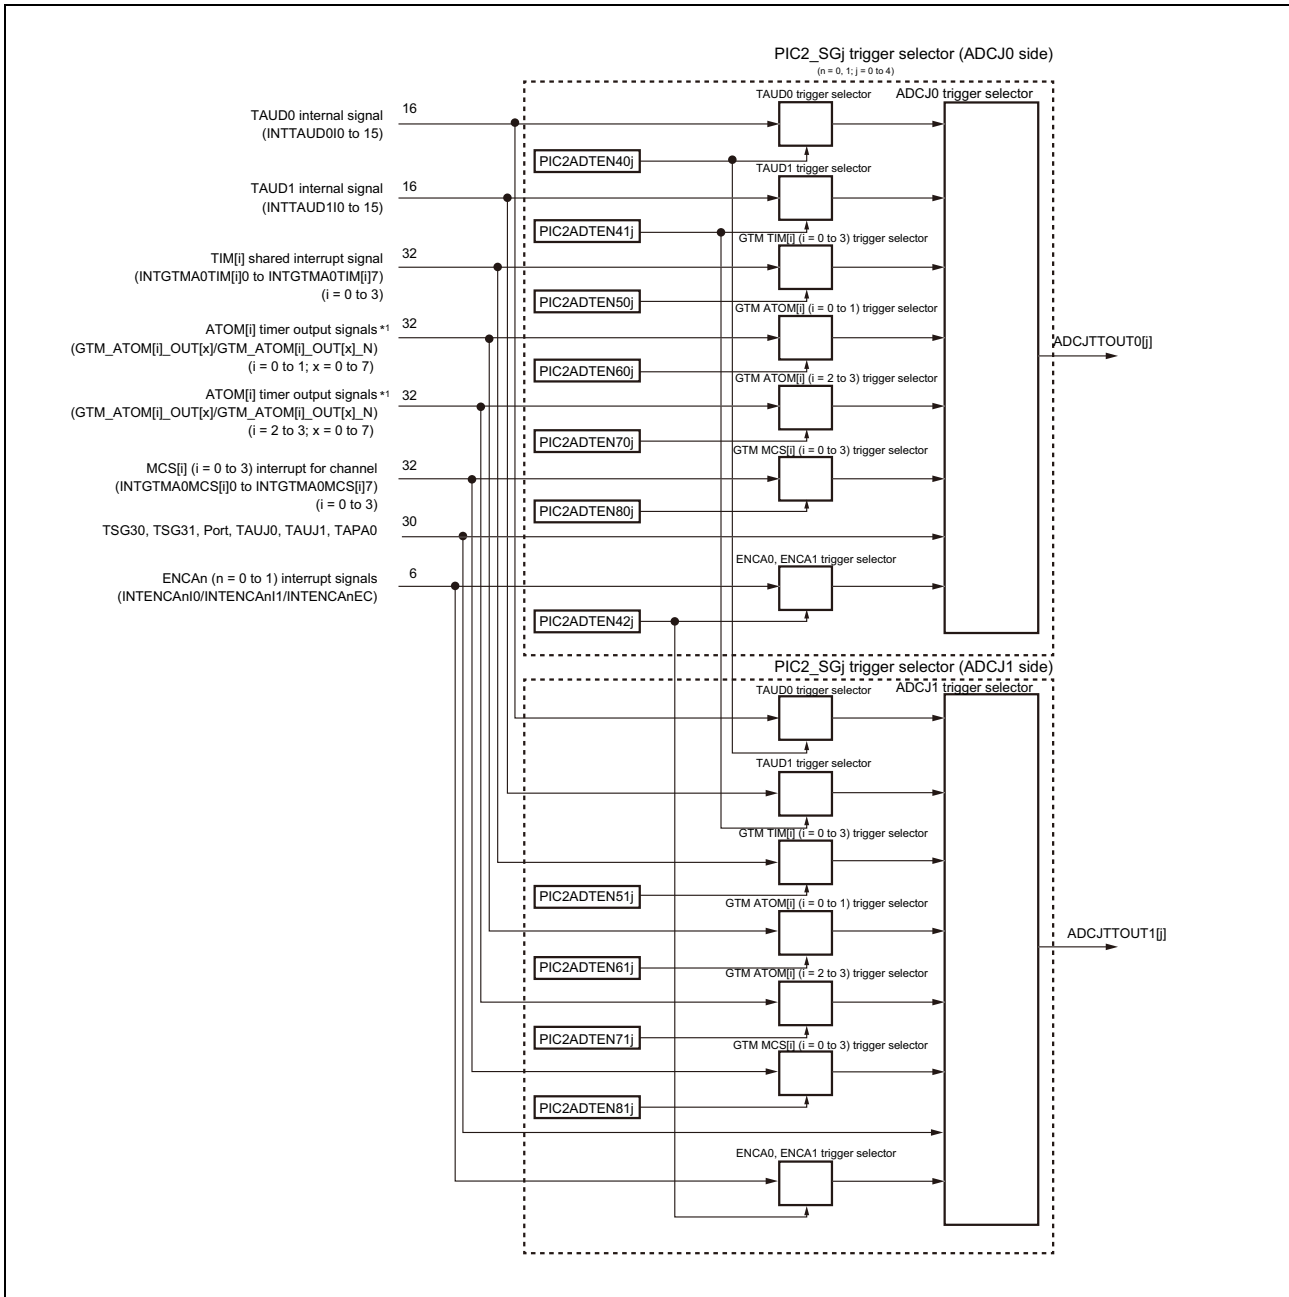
PIC2_SGj trigger selector (ADCJ0 side)
(n = 0, 1; j = 0 to 4)

TAUD0 internal signal (INTTAUD0I0 to 15)
16

TAUD1 internal signal (INTTAUD1I0 to 15)
16

TIM[i] shared interrupt signal (INTGTMA0TIM[i]0 to INTGTMA0TIM[i]7) (i = 0 to 3)
32

ATOM[i] timer output signals *1 (GTM_ATOM[i]_OUT[x]/GTM_ATOM[i]_OUT[x]_N) (i = 0 to 1; x = 0 to 7)
32

ATOM[i] timer output signals *1 (GTM_ATOM[i]_OUT[x]/GTM_ATOM[i]_OUT[x]_N) (i = 2 to 3; x = 0 to 7)
32

MCS[i] (i = 0 to 3) interrupt for channel (INTGTMA0MCS[i]0 to INTGTMA0MCS[i]7) (i = 0 to 3)
32

TSG30, TSG31, Port, TAUJ0, TAUJ1, TAPA0
30

ENCAn (n = 0 to 1) interrupt signals (INTENCAnI0/INTENCAnI1/INTENCAnEC)
6

TAUD0 trigger selector
ADCJ0 trigger selector
PIC2ADTEN40j
TAUD1 trigger selector
PIC2ADTEN41j
GTM TIM[i] (i = 0 to 3) trigger selector
PIC2ADTEN50j
GTM ATOM[i] (i = 0 to 1) trigger selector
ADCJTTOUT0[j]
PIC2ADTEN60j
GTM ATOM[i] (i = 2 to 3) trigger selector
PIC2ADTEN70j
GTM MCS[i] (i = 0 to 3) trigger selector
PIC2ADTEN80j
ENCA0, ENCA1 trigger selector
PIC2ADTEN42j

PIC2_SGj trigger selector (ADCJ1 side)
TAUD0 trigger selector
ADCJ1 trigger selector
TAUD1 trigger selector
GTM TIM[i] (i = 0 to 3) trigger selector
PIC2ADTEN51j
GTM ATOM[i] (i = 0 to 1) trigger selector
ADCJTTOUT1[j]
PIC2ADTEN61j
GTM ATOM[i] (i = 2 to 3) trigger selector
PIC2ADTEN71j
GTM MCS[i] (i = 0 to 3) trigger selector
PIC2ADTEN81j
ENCA0, ENCA1 trigger selector